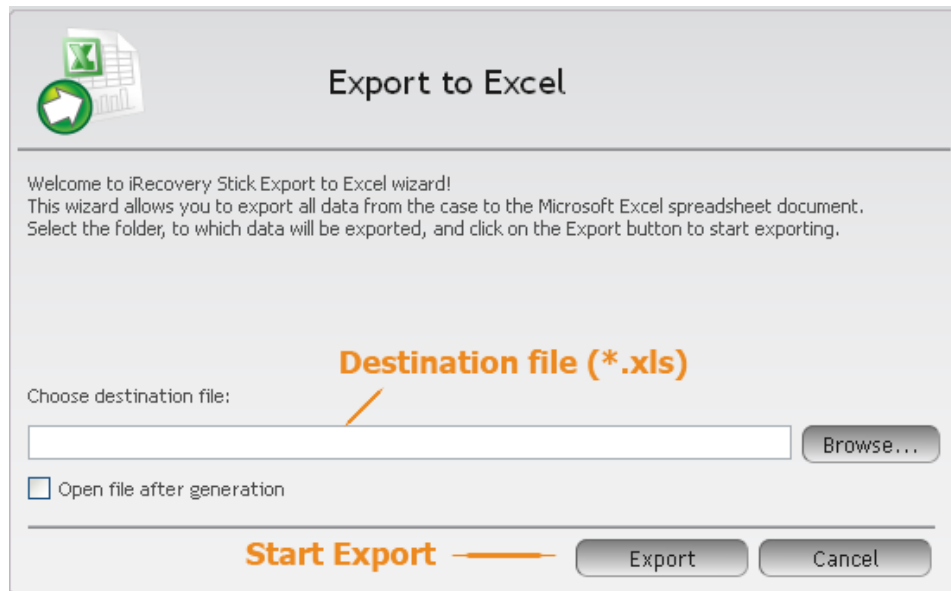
Export to Excel

Welcome to iRecovery Stick Export to Excel wizard!
This wizard allows you to export all data from the case to the Microsoft Excel spreadsheet document.
Select the folder, to which data will be exported, and click on the Export button to start exporting.

Destination file (*.xls)

Choose destination file:

Browse...

Open file after generation

Start Export

Export

Cancel